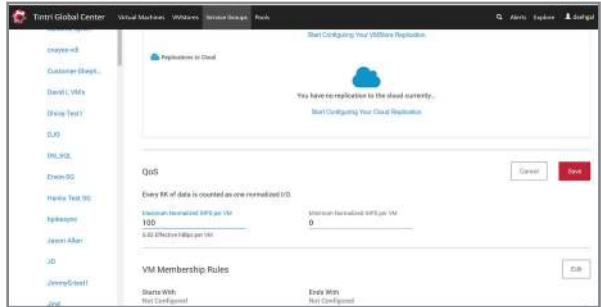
Tintri Global Center Virtual Machines VMstores Service Groups Pools

Alerts Explore dsehgal

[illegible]
cnayee-sdi
Customer Sheph...
David L VM's
Dhiray Test1
DJG
DN_SQL
Erwin-SG
Hanka Test SG
hpleasyno
Jason Allen
JD
JimmyG-test1
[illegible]

Start Configuring Your VMStore Replication

Replications to Cloud

You have no replication to the cloud currently...

Start Configuring Your Cloud Replication

QoS

Cancel Save

Every 8K of data is counted as one normalized I/O.

Maximum Normalized IOPS per VM
100
0.82 Effective MBps per VM

Minimum Normalized IOPS per VM
0

VM Membership Rules

Edit

Starts With
Not Configured

Ends With
Not Configured